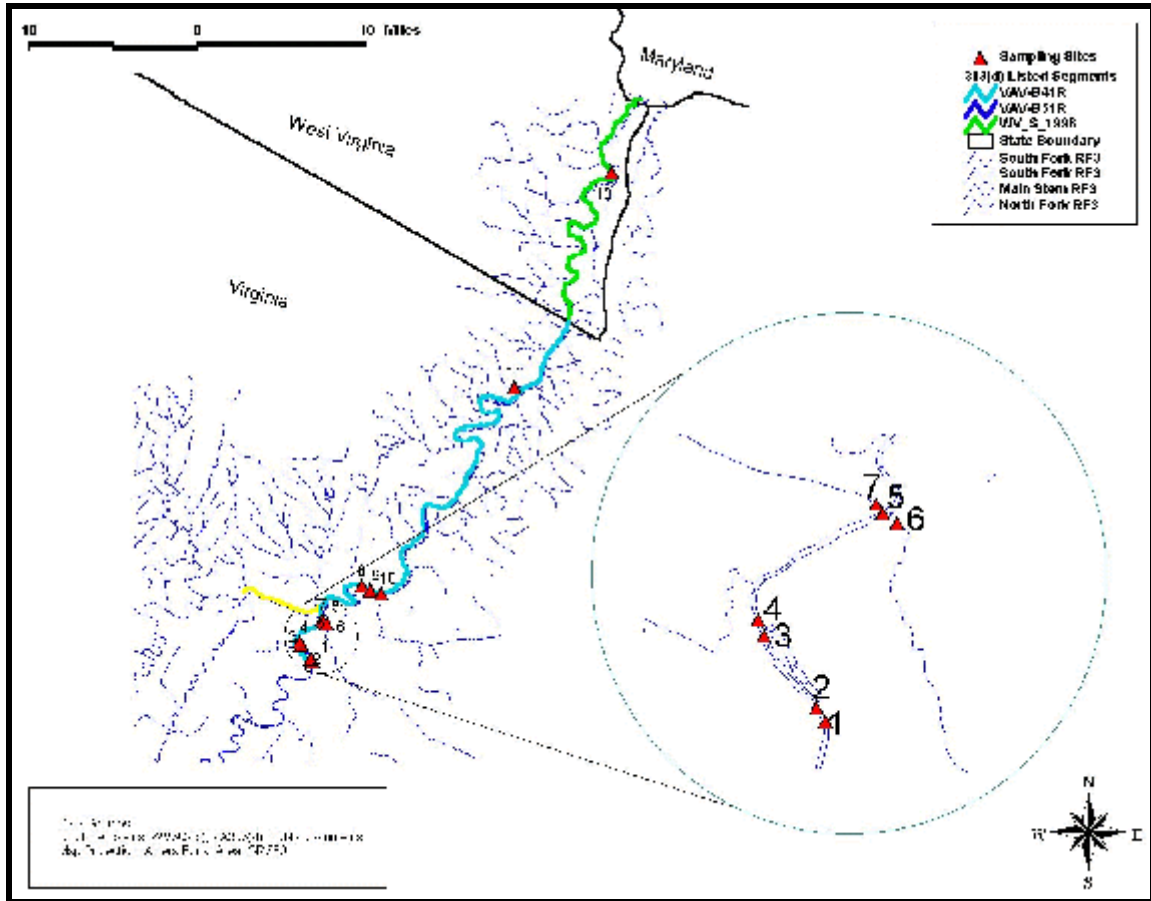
10 0 10 Miles

Maryland

West Virginia

Virginia

Sampling Sites
303(d) Listed Segments
VAV-B41R
VAV-B51R
WV_S_1998
State Boundary
South Fork RF3
South Fork RF3
Main Stem RF3
North Fork RF3

13

8 9 10

7 5 6

4 3

2 1

N
W E
S

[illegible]
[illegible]
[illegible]